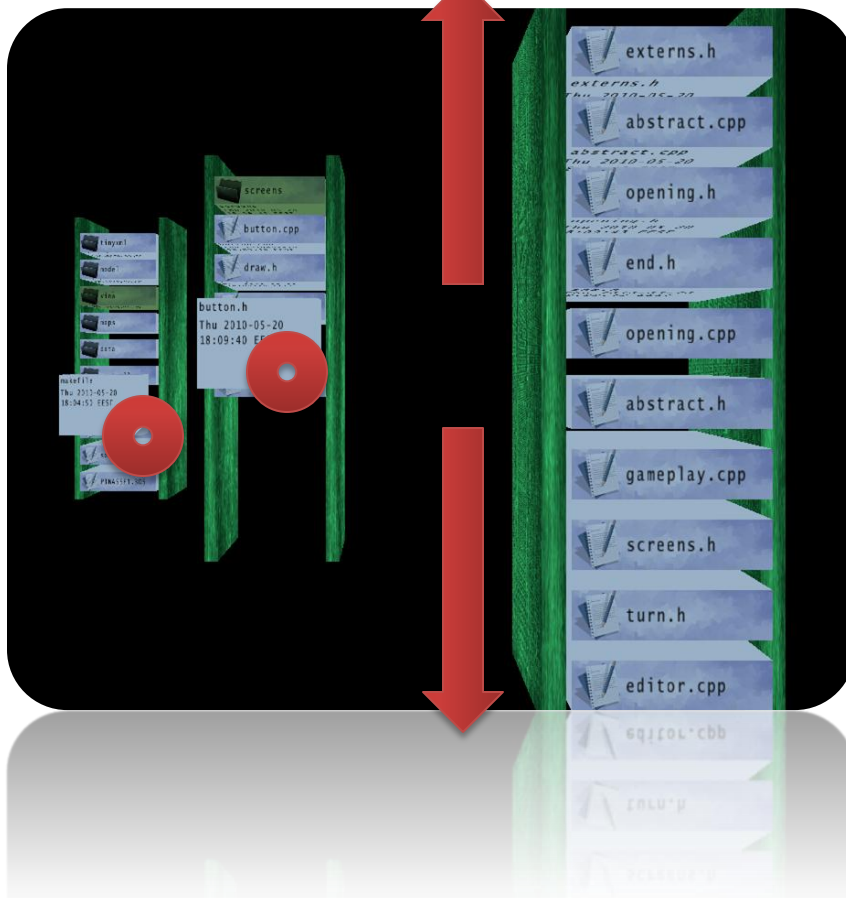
tinyxml
mode7
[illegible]
maps
data
makefile
Thu 2010-05-20
18:04:53 EEST
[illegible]
PINBALL.SES

screens
button.cpp
draw.h
button.h
Thu 2010-05-20
18:09:40 EE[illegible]

externs.h
externs.h
Thu 2010-05-20
abstract.cpp
abstract.cpp
Thu 2010-05-20
opening.h
end.h
opening.cpp
abstract.h
gameplay.cpp
screens.h
turn.h
editor.cpp